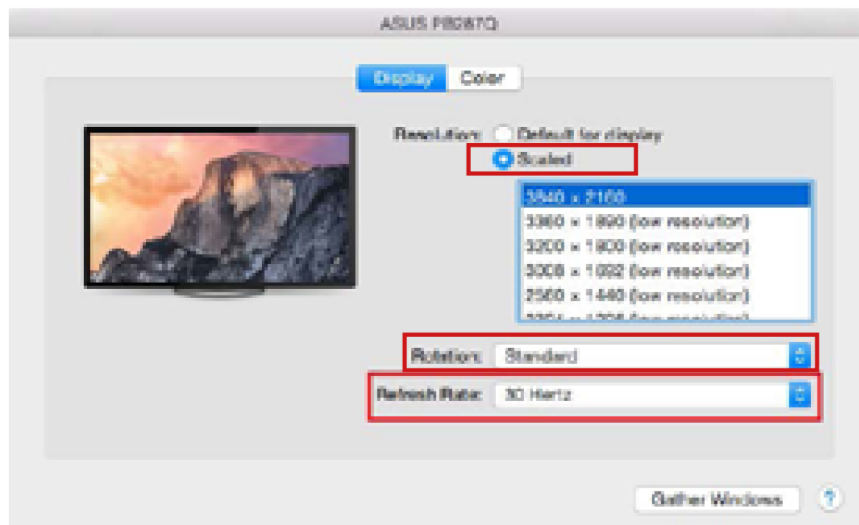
ASUS PB287Q

Display Color

Resolution: Default for display
Scaled

3840 × 2160
3360 × 1890 (low resolution)
3200 × 1800 (low resolution)
3008 × 1692 (low resolution)
2560 × 1440 (low resolution)
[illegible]

Rotation: Standard

Refresh Rate: 30 Hertz

Gather Windows ?